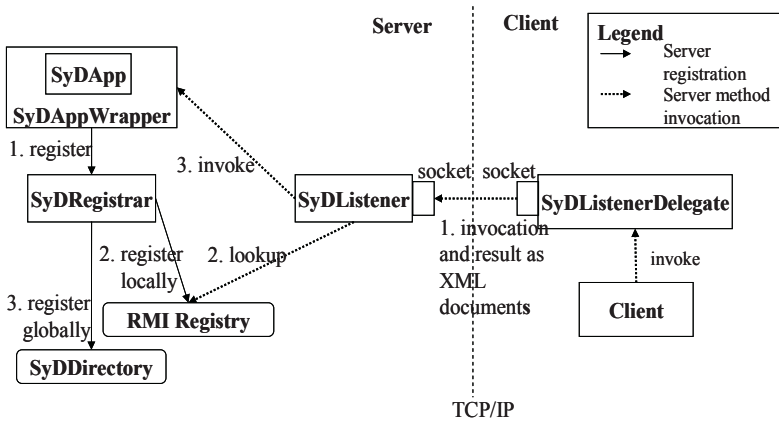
Server

Client

Legend

Server registration

Server method invocation

SyDApp

SyDAppWrapper

1. register

3. invoke

SyDRegistrar

SyDListener

socket

socket

SyDListenerDelegate

2. register locally

2. lookup

1. invocation and result as XML documents

invoke

3. register globally

RMI Registry

Client

SyDDirectory

TCP/IP